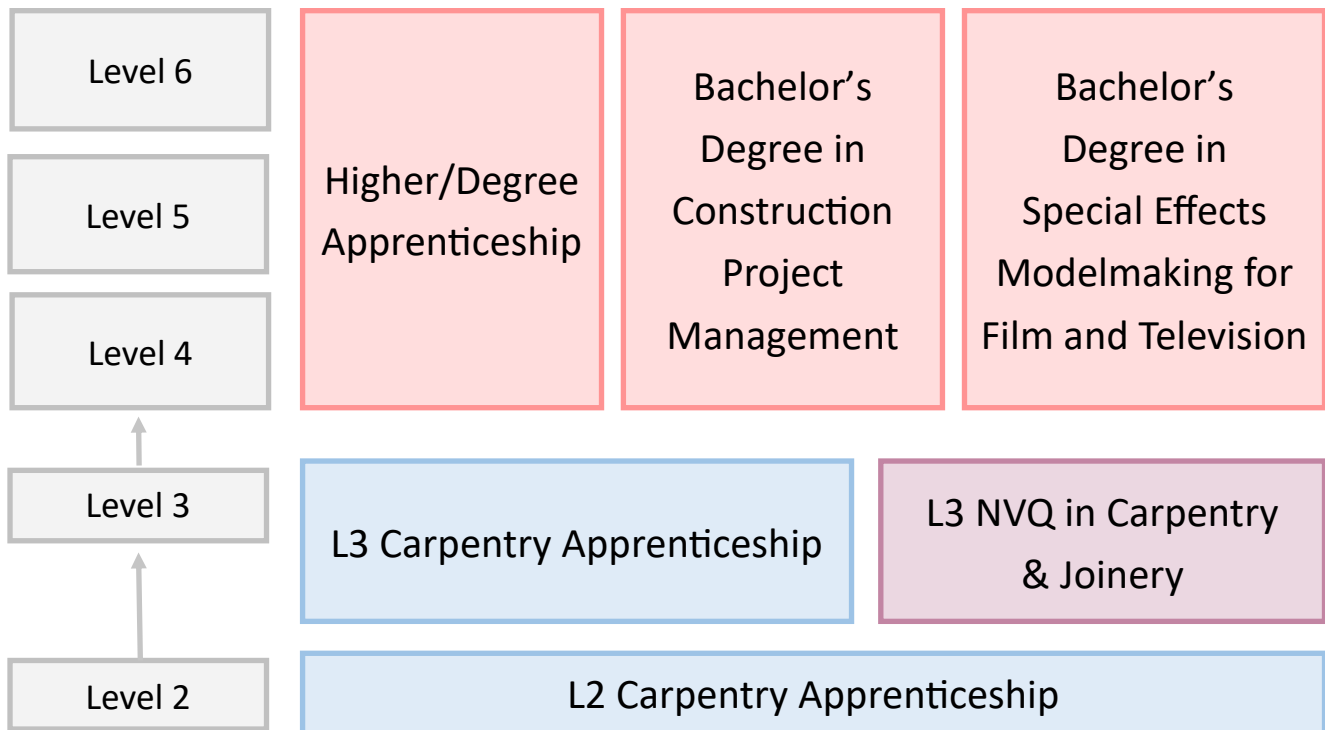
Level 6

Level 5

Level 4

Level 3

Level 2

Higher/Degree Apprenticeship

Bachelor's Degree in Construction Project Management

Bachelor's Degree in Special Effects Modelmaking for Film and Television

L3 Carpentry Apprenticeship

L3 NVQ in Carpentry & Joinery

L2 Carpentry Apprenticeship